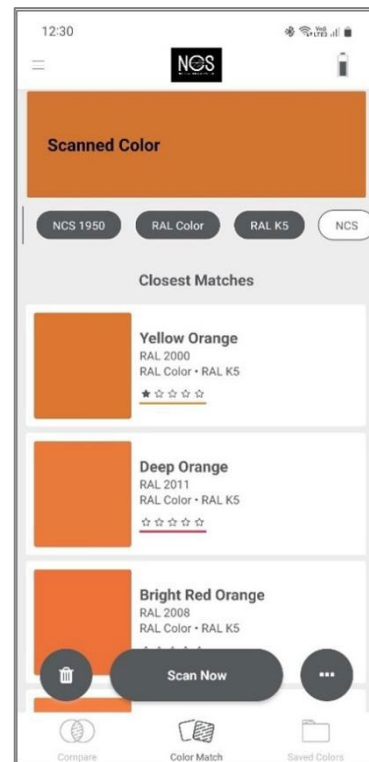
12:30

NCS

Scanned Color

NCS 1950
RAL Color
RAL K5
NCS

Closest Matches

Yellow Orange
RAL 2000
RAL Color • RAL K5
★☆☆☆☆

Deep Orange
RAL 2011
RAL Color • RAL K5
☆☆☆☆☆

Bright Red Orange
RAL 2008
RAL Color • RAL K5

Scan Now

Compare
Color Match
Saved Colors